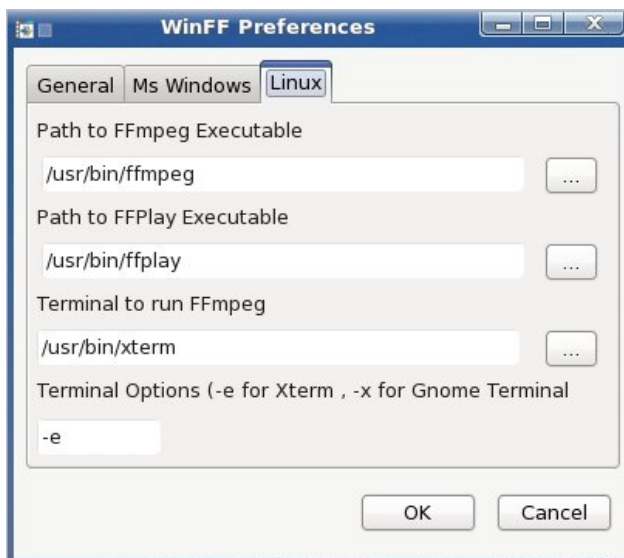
WinFF Preferences

General | Ms Windows | Linux

Path to FFmpeg Executable

/usr/bin/ffmpeg

...

Path to FFPlay Executable

/usr/bin/ffplay

...

Terminal to run FFmpeg

/usr/bin/xterm

...

Terminal Options (-e for Xterm , -x for Gnome Terminal

-e

OK

Cancel